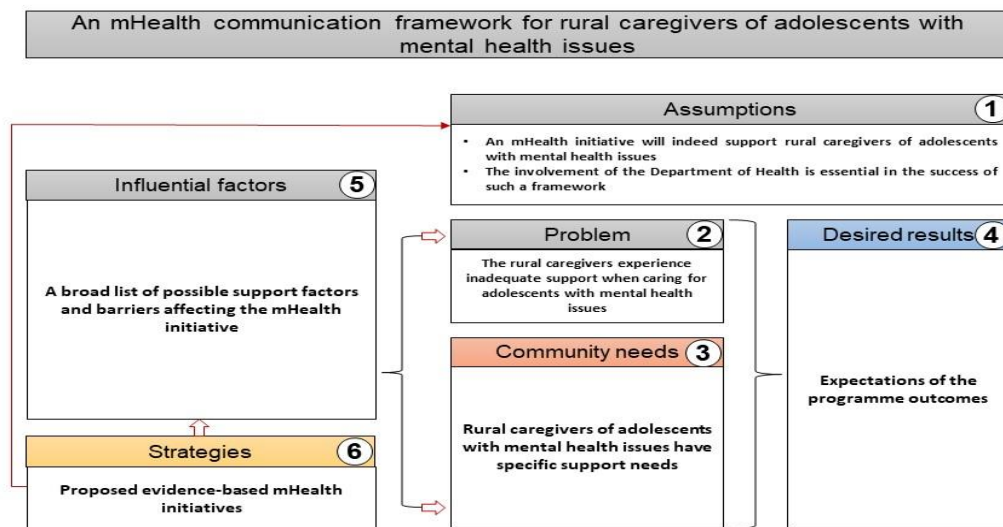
An mHealth communication framework for rural caregivers of adolescents with mental health issues

Assumptions 1

- An mHealth initiative will indeed support rural caregivers of adolescents with mental health issues
- The involvement of the Department of Health is essential in the success of such a framework

Influential factors 5

A broad list of possible support factors and barriers affecting the mHealth initiative

Problem 2

The rural caregivers experience inadequate support when caring for adolescents with mental health issues

Community needs 3

Rural caregivers of adolescents with mental health issues have specific support needs

Desired results 4

Expectations of the programme outcomes

Strategies 6

Proposed evidence-based mHealth initiatives